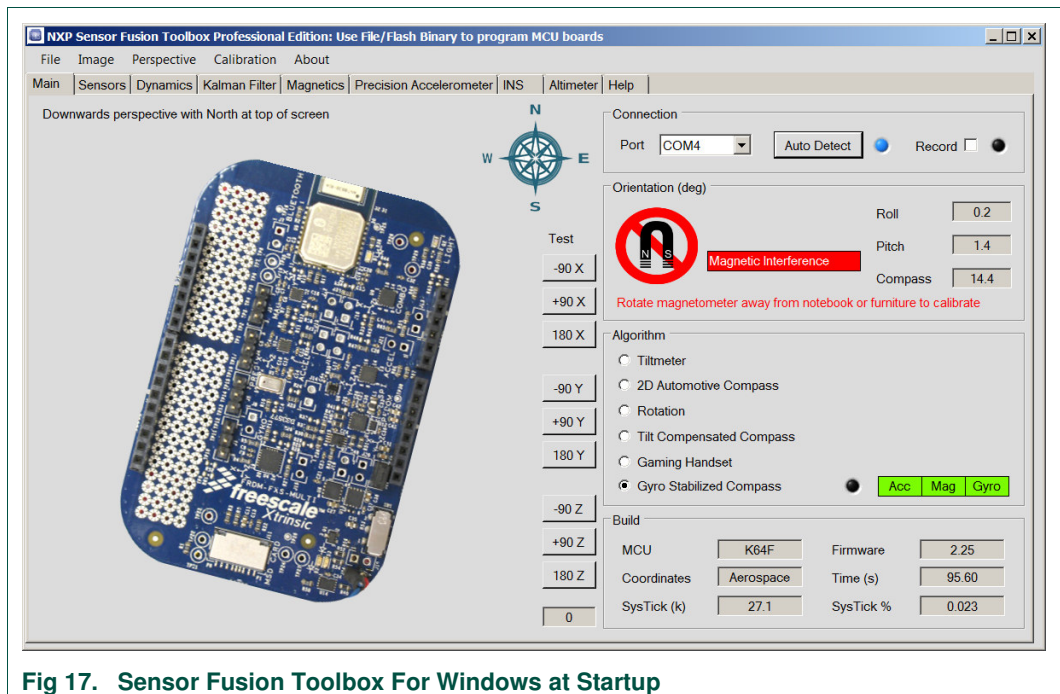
NXP Sensor Fusion Toolbox Professional Edition: Use File/Flash Binary to program MCU boards

File Image Perspective Calibration About

Main | Sensors | Dynamics | Kalman Filter | Magnetics | Precision Accelerometer | INS | Altimeter | Help

Downwards perspective with North at top of screen

N
W E
S

freescale
Xtrinsic

Test
-90 X
+90 X
180 X
-90 Y
+90 Y
180 Y
-90 Z
+90 Z
180 Z
0

Connection
Port COM4 Auto Detect Record

Orientation (deg)
N S
Magnetic Interference
Roll 0.2
Pitch 1.4
Compass 14.4
Rotate magnetometer away from notebook or furniture to calibrate

Algorithm
Tiltmeter
2D Automotive Compass
Rotation
Tilt Compensated Compass
Gaming Handset
Gyro Stabilized Compass
Acc Mag Gyro

Build

| MCU | K64F | Firmware | 2.25 |
|---|---|---|---|
| Coordinates | Aerospace | Time (s) | 95.60 |
| SysTick (k) | 27.1 | SysTick % | 0.023 |

Fig 17. Sensor Fusion Toolbox For Windows at Startup